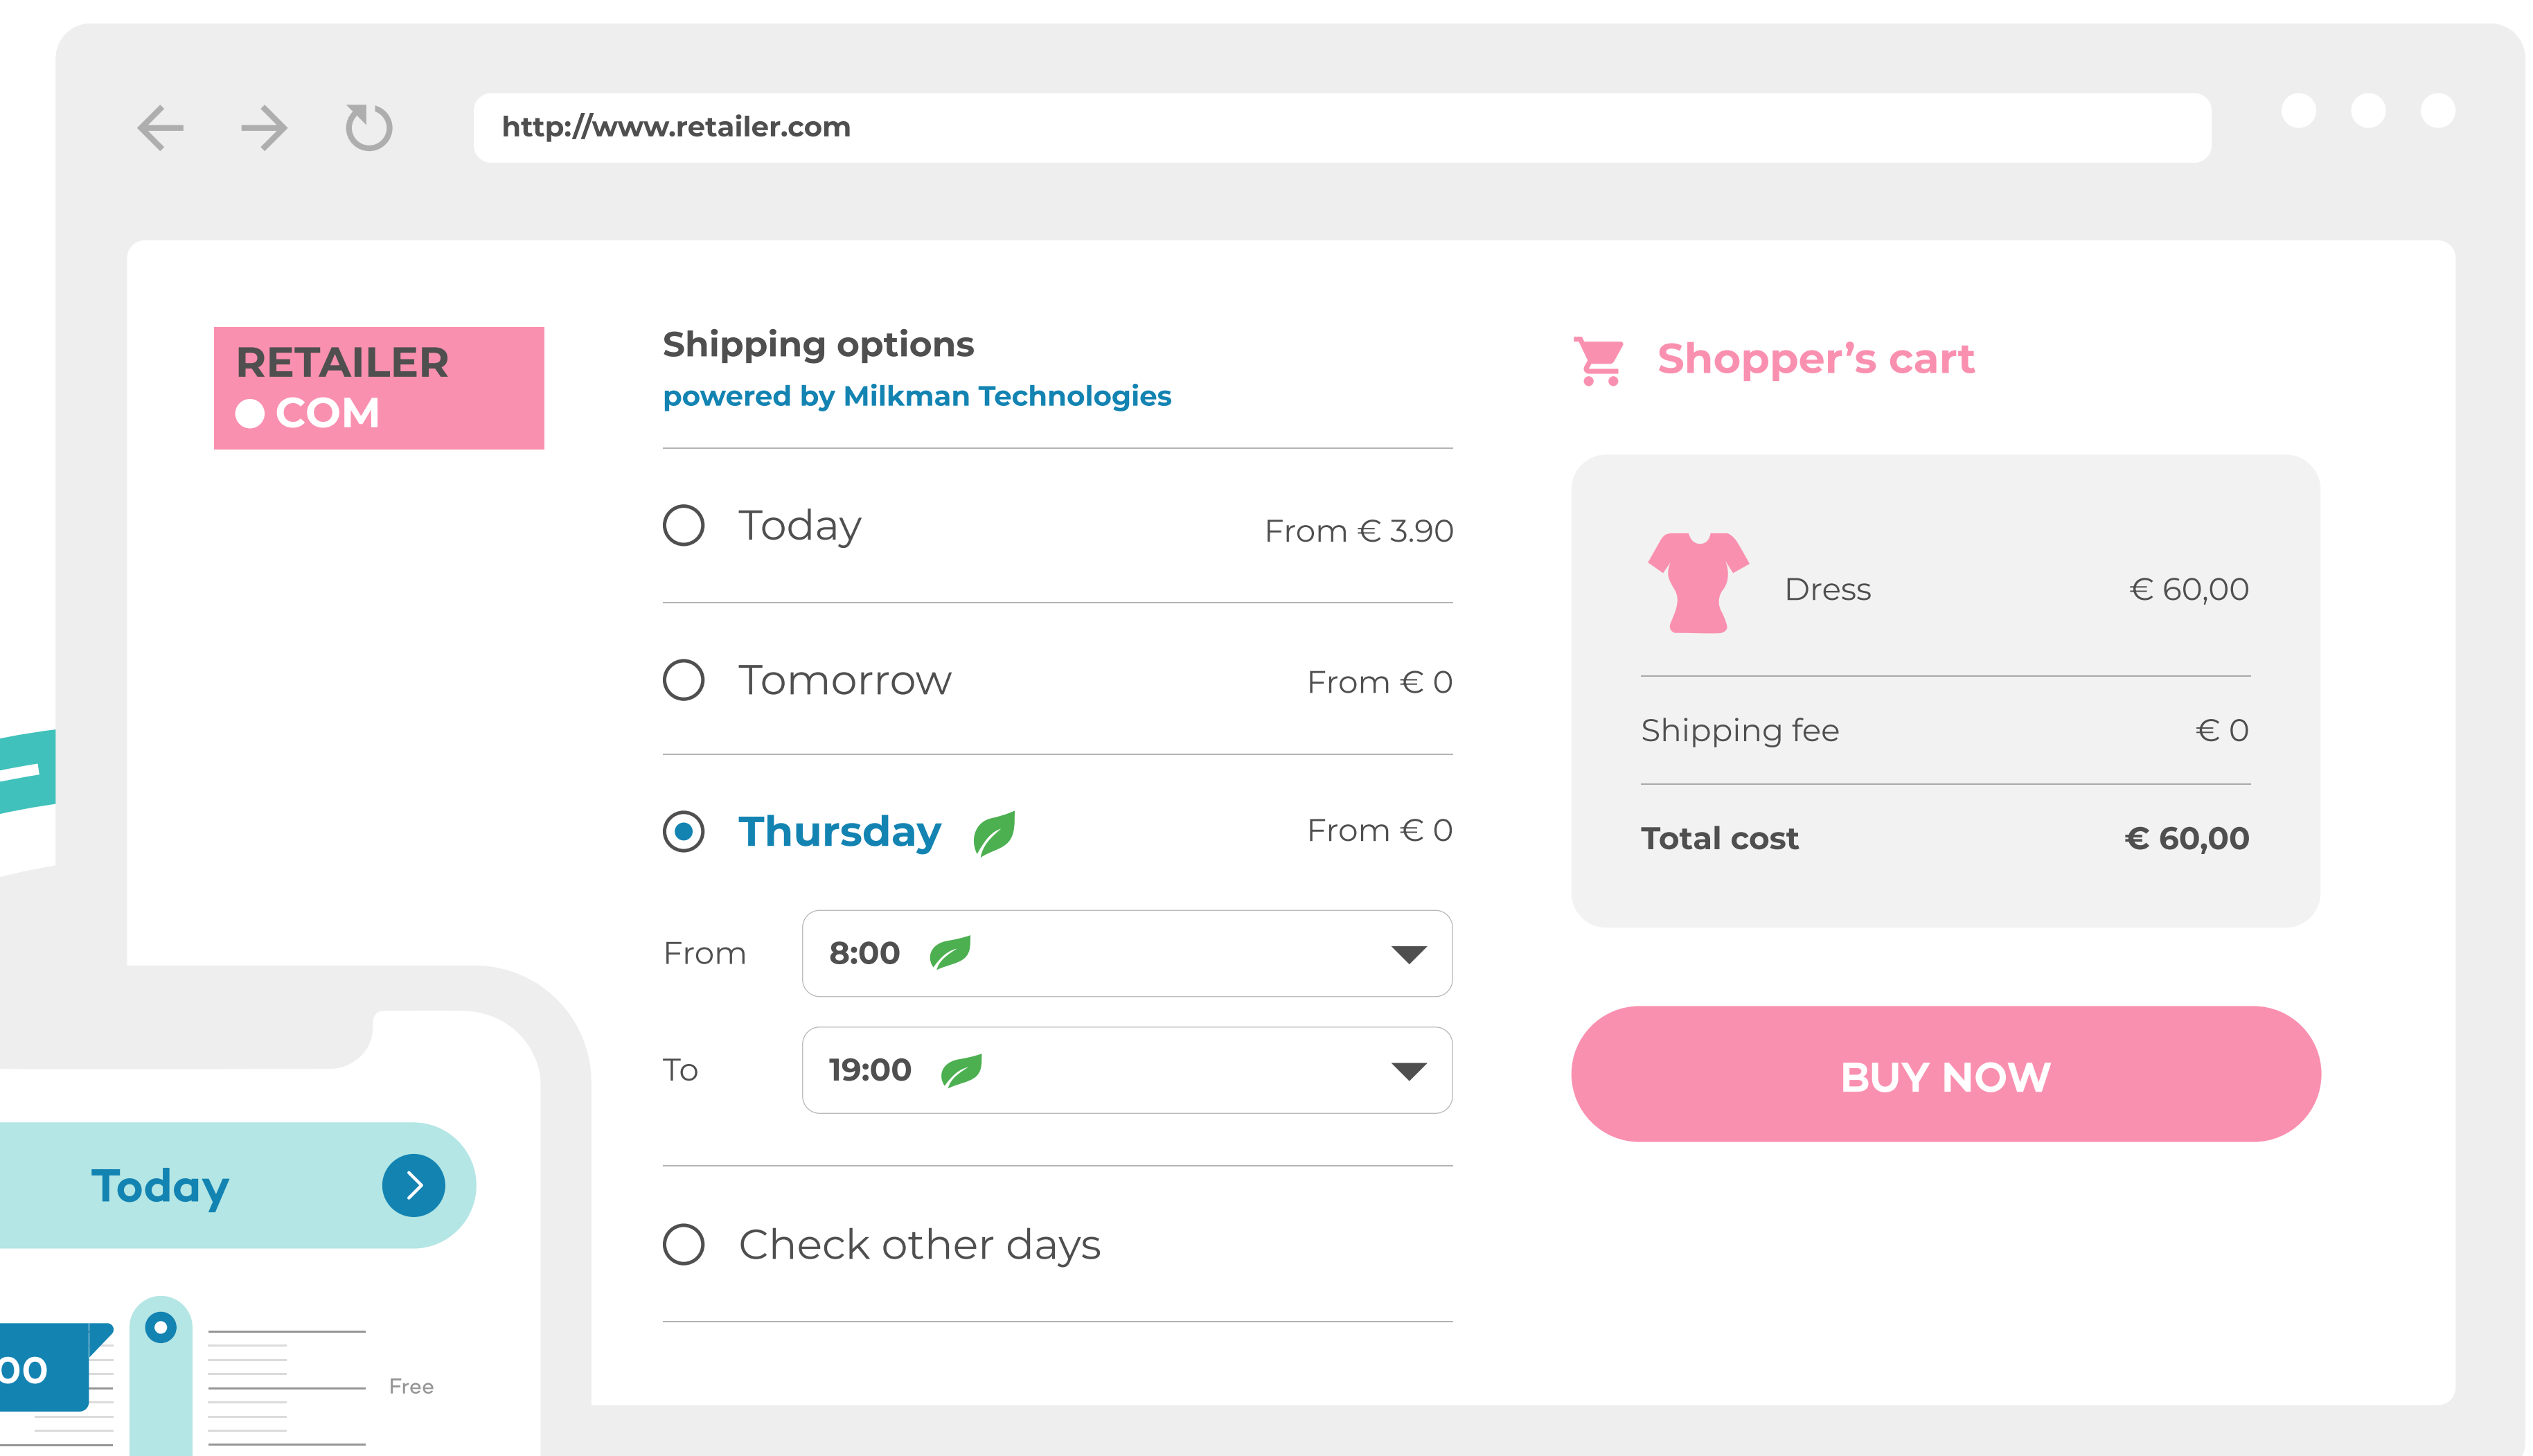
http://www.retailer.com

RETAILER
● COM

Shipping options
powered by Milkman Technologies

Today From € 3.90

Tomorrow From € 0

Thursday From € 0

From 8:00

To 19:00

Check other days

Shopper's cart

Dress € 60,00

Shipping fee € 0

Total cost € 60,00

BUY NOW

Today

00

Free